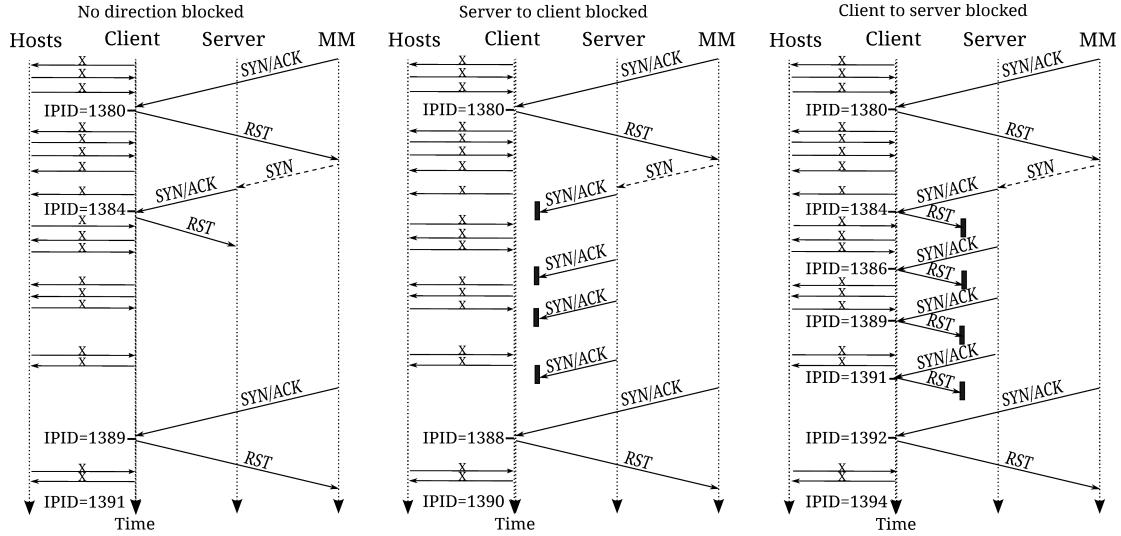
No direction blocked

Hosts Client Server MM

x
x
x
SYN/ACK
IPID=1380
x
RST
x
x
x
SYN
x
SYN/ACK
IPID=1384
x
RST
x
x
x
x
x
x
x
SYN/ACK
IPID=1389
RST
x
x
IPID=1391
Time

Server to client blocked

Hosts Client Server MM

x
x
x
SYN/ACK
IPID=1380
x
RST
x
x
x
SYN
x
SYN/ACK
x
x
x
SYN/ACK
x
x
x
SYN/ACK
x
x
SYN/ACK
SYN/ACK
IPID=1388
RST
x
x
IPID=1390
Time

Client to server blocked

Hosts Client Server MM

x
x
x
SYN/ACK
IPID=1380
x
RST
x
x
x
SYN
x
SYN/ACK
IPID=1384
RST
x
x
x
SYN/ACK
IPID=1386
RST
x
x
x
SYN/ACK
IPID=1389
RST
x
x
SYN/ACK
IPID=1391
RST
SYN/ACK
IPID=1392
RST
x
x
IPID=1394
Time